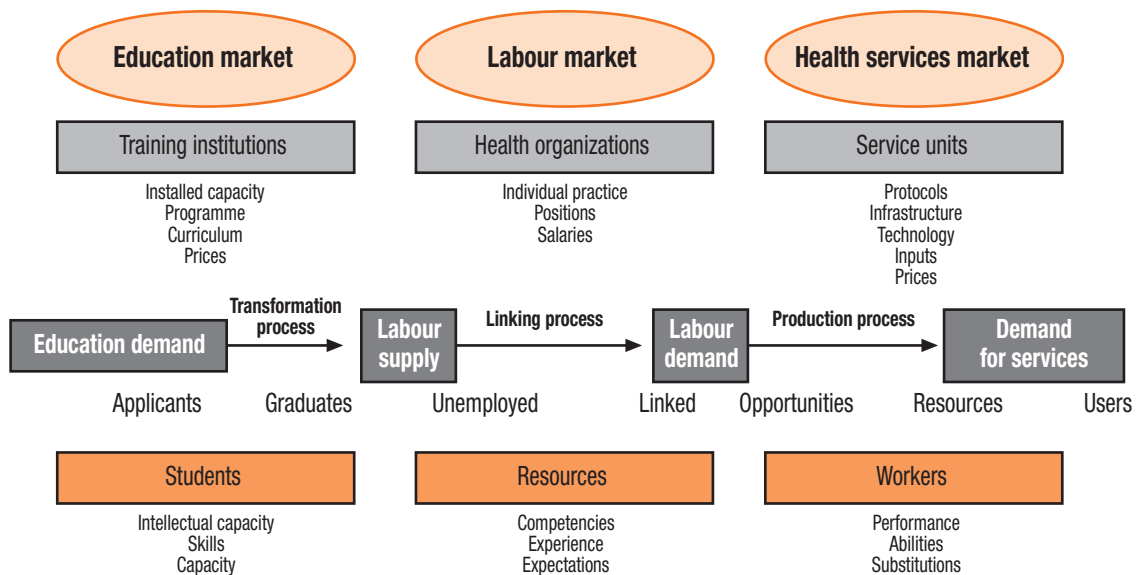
Education market

Labour market

Health services market

Training institutions

Installed capacity
Programme
Curriculum
Prices

Health organizations

Individual practice
Positions
Salaries

Service units

Protocols
Infrastructure
Technology
Inputs
Prices

Education demand

Transformation process

Labour supply

Linking process

Labour demand

Production process

Demand for services

Applicants

Graduates

Unemployed

Linked

Opportunities

Resources

Users

Students

Intellectual capacity
Skills
Capacity

Resources

Competencies
Experience
Expectations

Workers

Performance
Abilities
Substitutions